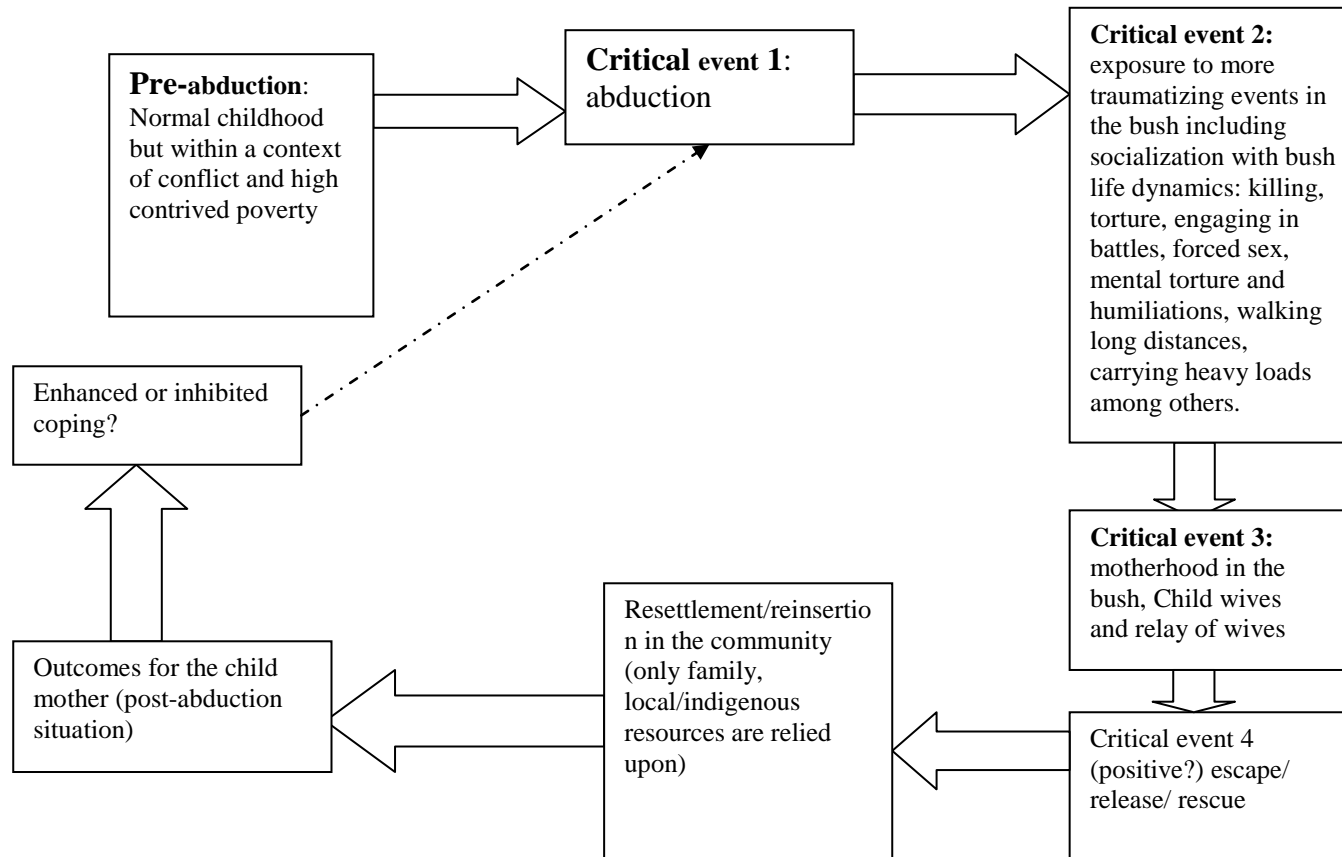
**Pre-abduction**: Normal childhood but within a context of conflict and high contrived poverty

**Critical event 1**: abduction

**Critical event 2:** exposure to more traumatizing events in the bush including socialization with bush life dynamics: killing, torture, engaging in battles, forced sex, mental torture and humiliations, walking long distances, carrying heavy loads among others.

**Critical event 3:** motherhood in the bush, Child wives and relay of wives

Critical event 4 (positive?) escape/ release/ rescue

Resettlement/reinsertion in the community (only family, local/indigenous resources are relied upon)

Outcomes for the child mother (post-abduction situation)

Enhanced or inhibited coping?